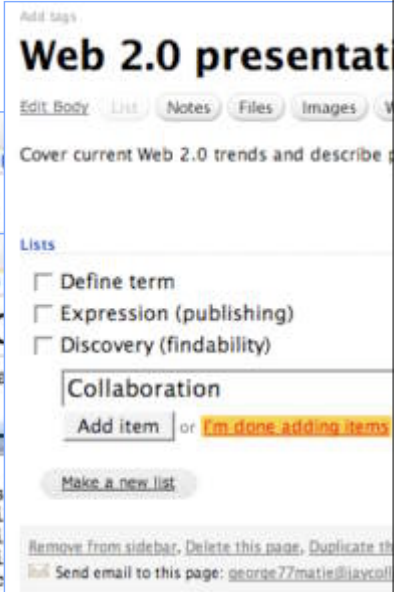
Add tags

Web 2.0 presentati

Edit Body List Notes Files Images W

Cover current Web 2.0 trends and describe

Lists

Define term

Expression (publishing)

Discovery (findability)

Collaboration

Add item or I'm done adding items

Make a new list

Remove from sidebar, Delete this page, Duplicate th

Send email to this page: george77matie@jaycoll